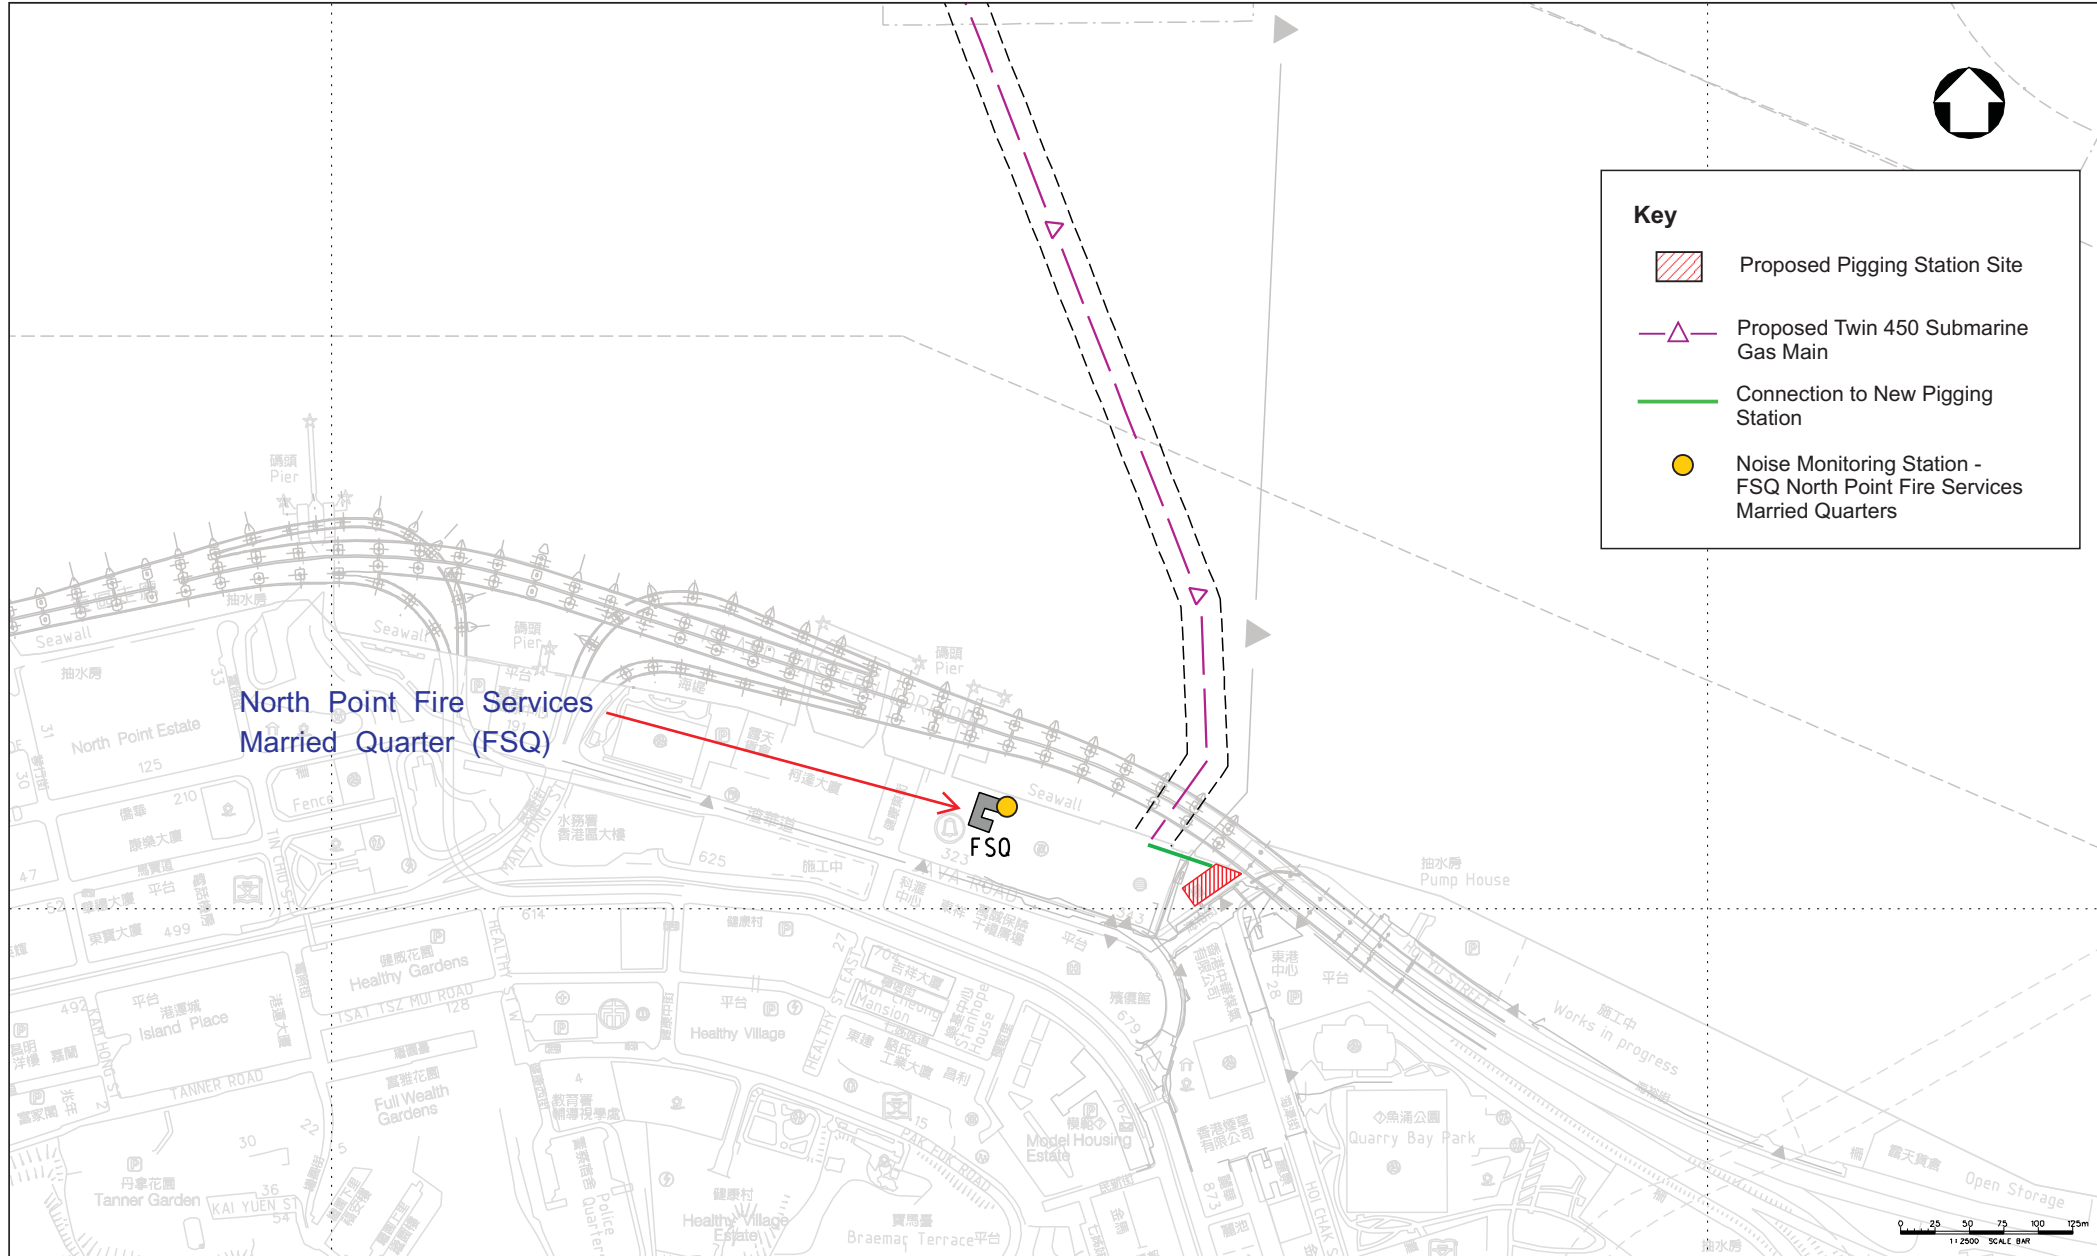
Key

Proposed Pigging Station Site

Proposed Twin 450 Submarine Gas Main

Connection to New Pigging Station

Noise Monitoring Station - FSQ North Point Fire Services Married Quarters

North Point Fire Services Married Quarter (FSQ)

FSQ

碼頭 Pier

Seawall

抽水房

North Point Estate

Seawall

碼頭 Pier

碼頭 Pier

Seawall

抽水房 Pump House

Healthy Gardens

TSAT TSZ MUI ROAD

Island Place

TANNER ROAD

Full Wealth Gardens

Tanner Garden

KAI YUEN ST

Healthy Village

Healthy Village Estate

Braemar Terrace

Model Housing Estate

Quarry Bay Park

Works in progress

Open Storage

HOI YU STREET

HOI CHAK ST

PAK FUK ROAD

JAVA ROAD

0 25 50 75 100 125m

1:2500 SCALE BAR